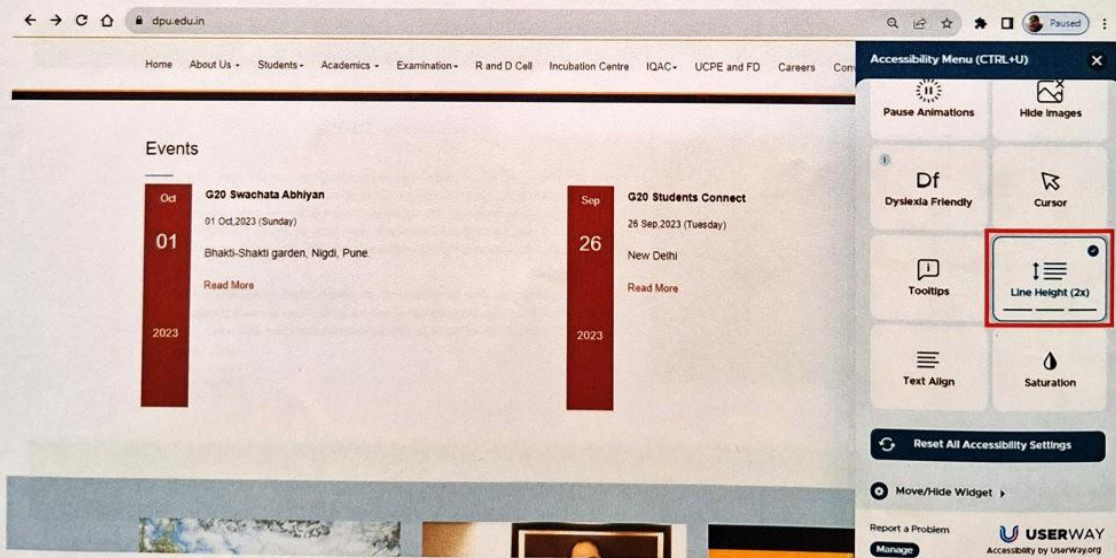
dpu.edu.in

Paused

Home About Us Students Academics Examination R and D Cell Incubation Centre IQAC UCPE and FD Careers Con

Events

Oct
01
2023

G20 Swachata Abhiyan
01 Oct,2023 (Sunday)
Bhakti-Shakti garden, Nigdi, Pune.
Read More

Sep
26
2023

G20 Students Connect
26 Sep,2023 (Tuesday)
New Delhi
Read More

Accessibility Menu (CTRL+U)

Pause Animations
Hide Images
Df
Dyslexia Friendly
Cursor
Tooltips
Line Height (2x)
Text Align
Saturation

Reset All Accessibility Settings

Move/Hide Widget

Report a Problem
Manage
USERWAY
Accessibility by UserWay.org